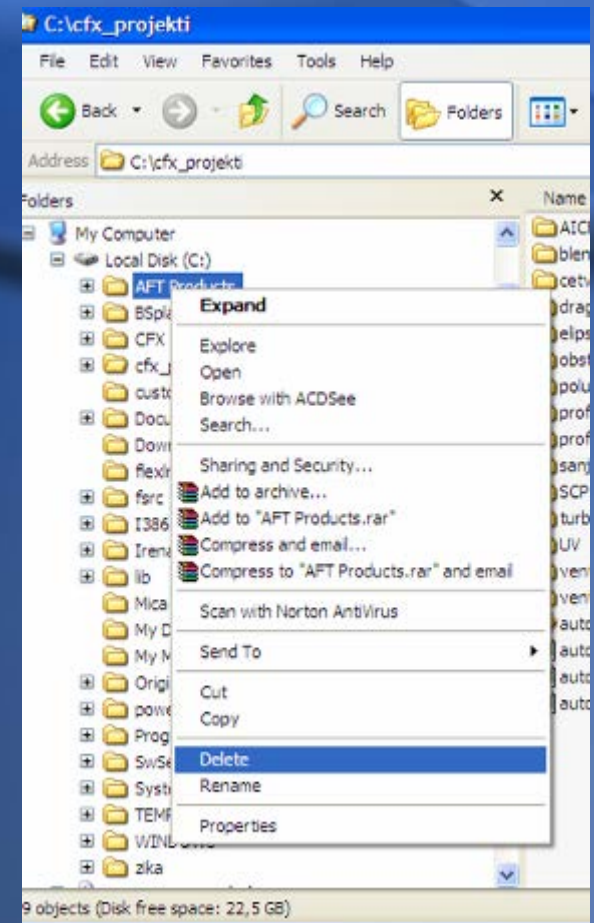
C:\cfx_projekti

File Edit View Favorites Tools Help

Back Search Folders

Address C:\cfx_projekti

Folders ×

My Computer
Local Disk (C:)
AFT Products
BSpl
CFX
cfx_
cust
Docu
Dow
flexl
fsrc
I386
Iren
lib
Mica
My D
My M
Origi
powe
Prog
SwSe
Syst
TEMF
WINDOWS
zika

Expand
Explore
Open
Browse with ACDSee
Search...
Sharing and Security...
Add to archive...
Add to "AFT Products.rar"
Compress and email...
Compress to "AFT Products.rar" and email
Scan with Norton AntiVirus
Send To
Cut
Copy
Delete
Rename
Properties

Name
AIC
blen
cetv
drag
elips
obst
polu
prof
prof
sanj
SCP
turb
UV
ven
ven
auto
auto
auto
auto

9 objects (Disk free space: 22,5 GB)